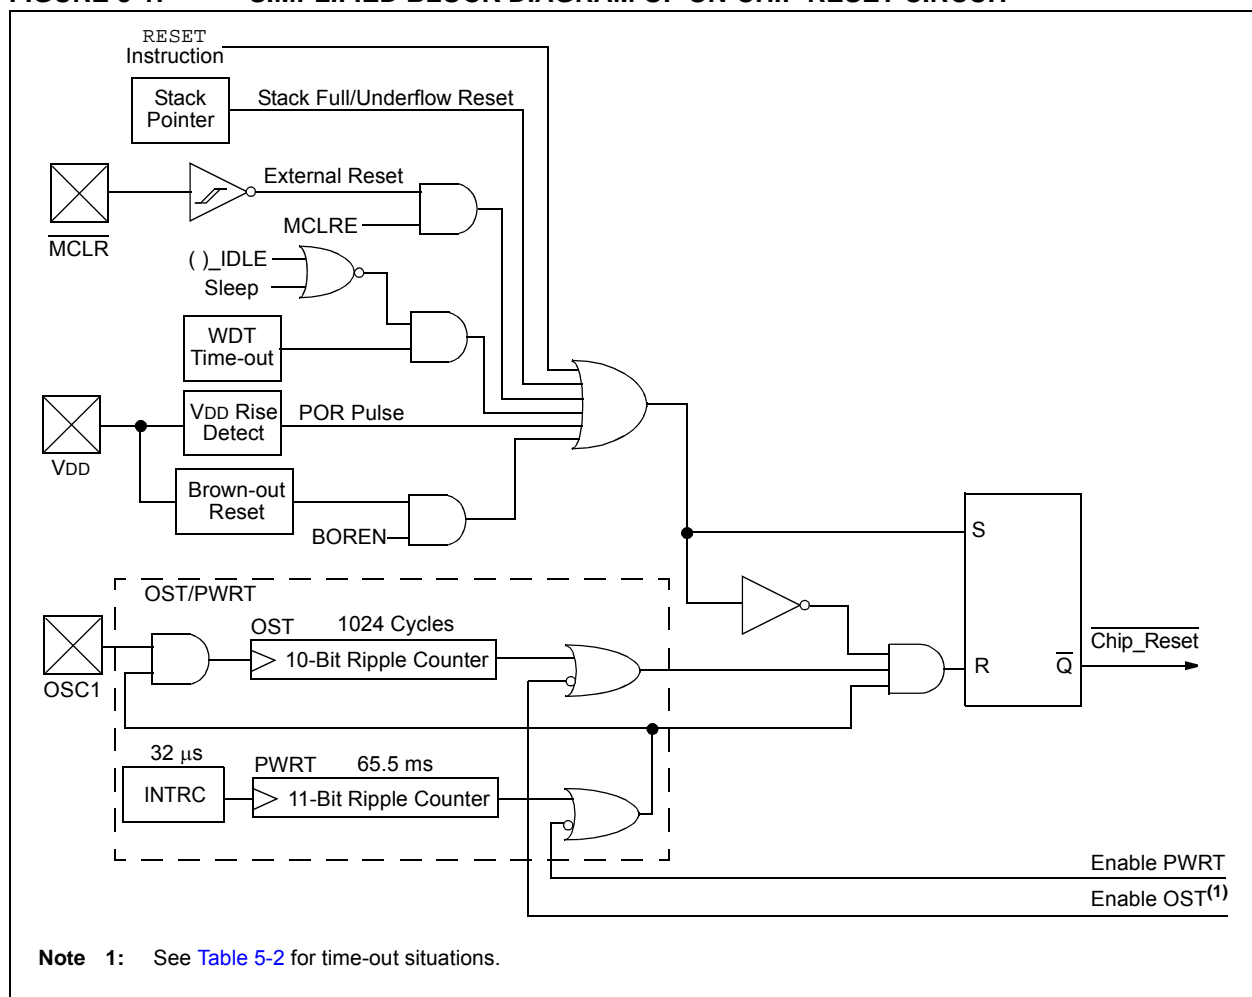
RESET Instruction

Stack Pointer

Stack Full/Underflow Reset

External Reset

MCLRE

$\overline{\text{MCLR}}$

( )_IDLE

Sleep

WDT Time-out

VDD Rise Detect

POR Pulse

VDD

Brown-out Reset

BOREN

OST/PWRT

OST

1024 Cycles

10-Bit Ripple Counter

OSC1

32 μs

PWRT

65.5 ms

INTRC

11-Bit Ripple Counter

S

R

$\overline{\text{Q}}$

$\overline{\text{Chip\_Reset}}$

Enable PWRT

Enable OST$^{(1)}$

Note 1: See Table 5-2 for time-out situations.